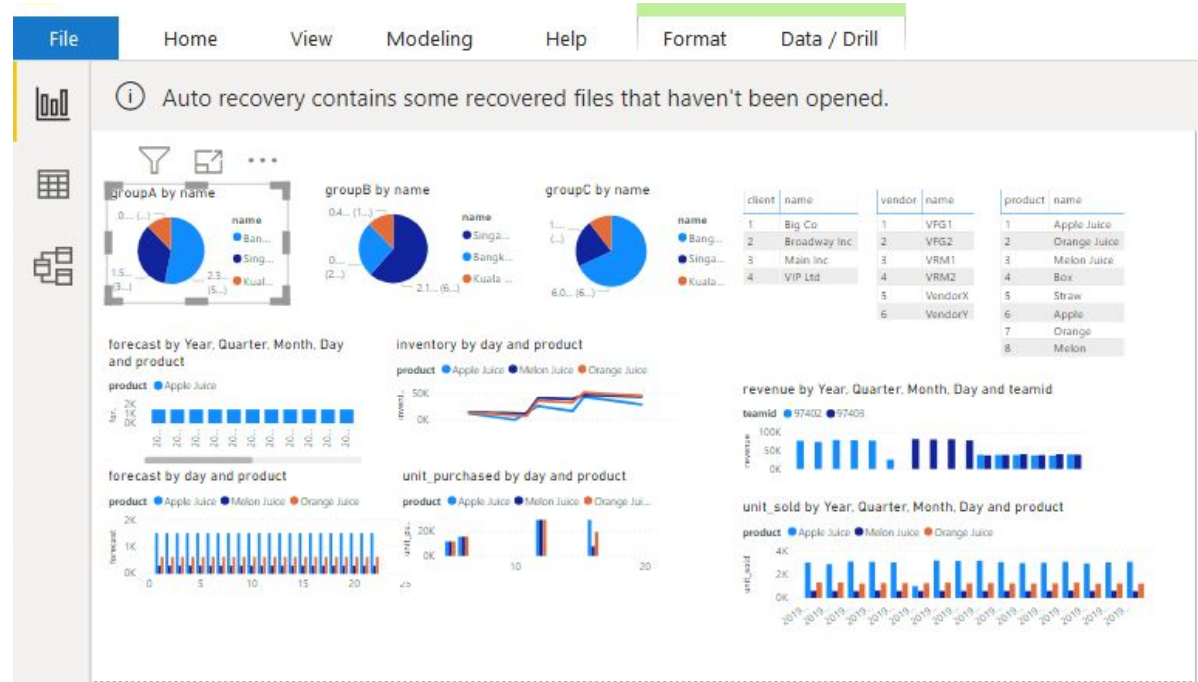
File Home View Modeling Help Format Data / Drill

Auto recovery contains some recovered files that haven't been opened.

groupA by name
0... (...)
1.5... (3...)
2.3... (5...)
name
Ban...
Sing...
Kual...

groupB by name
0.4... (1...)
0... (2...)
2.1... (6...)
name
Singa...
Bangk...
Kuala...

groupC by name
1... (...)
6.0... (6...)
name
Bang...
Singa...
Kuala...

| client | name |
|---|---|
| 1 | Big Co |
| 2 | Broadway Inc |
| 3 | Main Inc |
| 4 | VIP Ltd |

| vendor | name |
|---|---|
| 1 | VFG1 |
| 2 | VFG2 |
| 3 | VRM1 |
| 4 | VRM2 |
| 5 | VendorX |
| 6 | VendorY |

| product | name |
|---|---|
| 1 | Apple Juice |
| 2 | Orange Juice |
| 3 | Melon Juice |
| 4 | Box |
| 5 | Straw |
| 6 | Apple |
| 7 | Orange |
| 8 | Melon |

forecast by Year, Quarter, Month, Day and product
product Apple Juice
2K 1K 0K

inventory by day and product
product Apple Juice Melon Juice Orange Juice
50K 0K

revenue by Year, Quarter, Month, Day and teamid
teamid 97402 97403
100K 50K 0K
revenue

forecast by day and product
product Apple Juice Melon Juice Orange Juice
2K 1K 0K
forecast
0 5 10 15 20 25

unit_purchased by day and product
product Apple Juice Melon Juice Orange Juice
20K 0K
10 20

unit_sold by Year, Quarter, Month, Day and product
product Apple Juice Melon Juice Orange Juice
4K 2K 0K
unit_sold
2019 2019 2019 2019 2019 2019 2019 2019 2019 2019 2019 2019 2019 2019 2019 2019 2019 2019